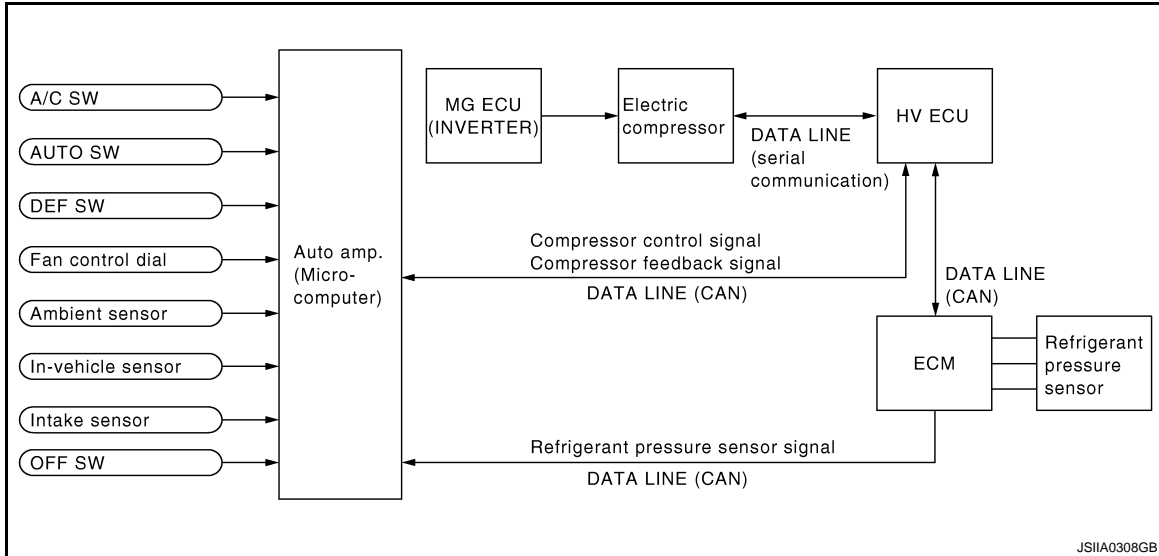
A/C SW
AUTO SW
DEF SW
Fan control dial
Ambient sensor
In-vehicle sensor
Intake sensor
OFF SW

Auto amp. (Microcomputer)

MG ECU (INVERTER)

Electric compressor

DATA LINE (serial communication)

HV ECU

Compressor control signal
Compressor feedback signal
DATA LINE (CAN)

DATA LINE (CAN)

ECM

Refrigerant pressure sensor

Refrigerant pressure sensor signal
DATA LINE (CAN)

JSIIA0308GB